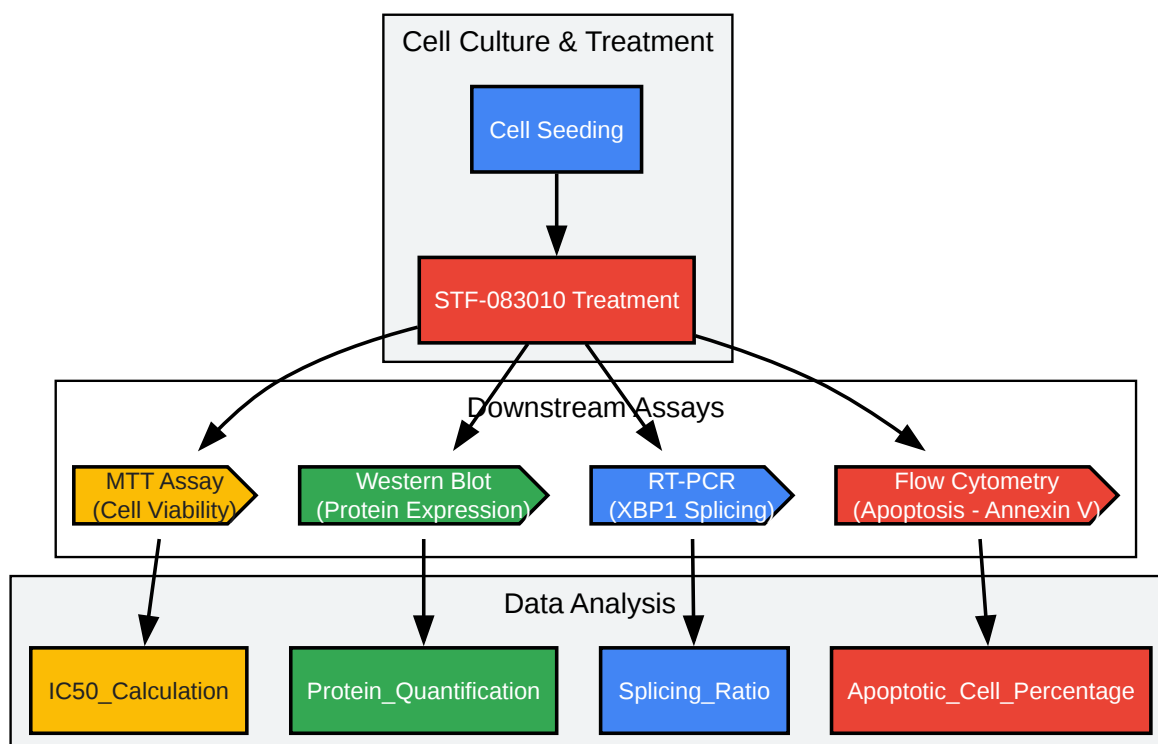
Cell Culture & Treatment

Cell Seeding

STF-083010 Treatment

Downstream Assays

MTT Assay
(Cell Viability)

Western Blot
(Protein Expression)

RT-PCR
(XBP1 Splicing)

Flow Cytometry
(Apoptosis - Annexin V)

Data Analysis

IC50_Calculation

Protein_Quantification

Splicing_Ratio

Apoptotic_Cell_Percentage